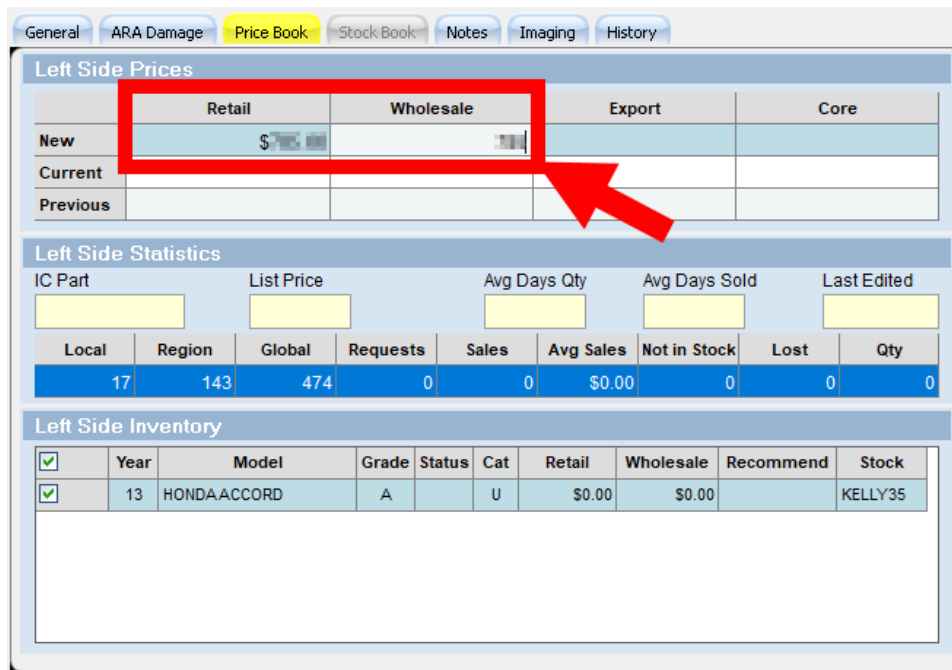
General | ARA Damage | Price Book | Stock Book | Notes | Imaging | History

Left Side Prices

| | Retail | Wholesale | Export | Core |
|---|---|---|---|---|
| New | $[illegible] | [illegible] | | |
| Current | | | | |
| Previous | | | | |

Left Side Statistics

IC Part

List Price

Avg Days Qty

Avg Days Sold

Last Edited

| Local | Region | Global | Requests | Sales | Avg Sales | Not in Stock | Lost | Qty |
|---|---|---|---|---|---|---|---|---|
| 17 | 143 | 474 | 0 | 0 | $0.00 | 0 | 0 | 0 |

Left Side Inventory

| ☑ | Year | Model | Grade | Status | Cat | Retail | Wholesale | Recommend | Stock |
|---|---|---|---|---|---|---|---|---|---|
| ☑ | 13 | HONDA ACCORD | A | | U | $0.00 | $0.00 | | KELLY35 |